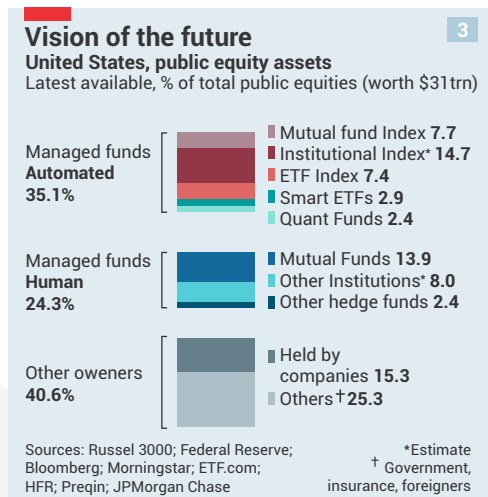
Vision of the future

3

United States, public equity assets

Latest available, % of total public equities (worth $31trn)

Managed funds **Automated** 35.1%

Mutual fund Index 7.7
Institutional Index* 14.7
ETF Index 7.4
Smart ETFs 2.9
Quant Funds 2.4

Managed funds **Human** 24.3%

Mutual Funds 13.9
Other Institutions* 8.0
Other hedge funds 2.4

Other oweners 40.6%

Held by companies 15.3
Others† 25.3

Sources: Russel 3000; Federal Reserve; Bloomberg; Morningstar; ETF.com; HFR; Preqin; JPMorgan Chase

*Estimate
† Government, insurance, foreigners